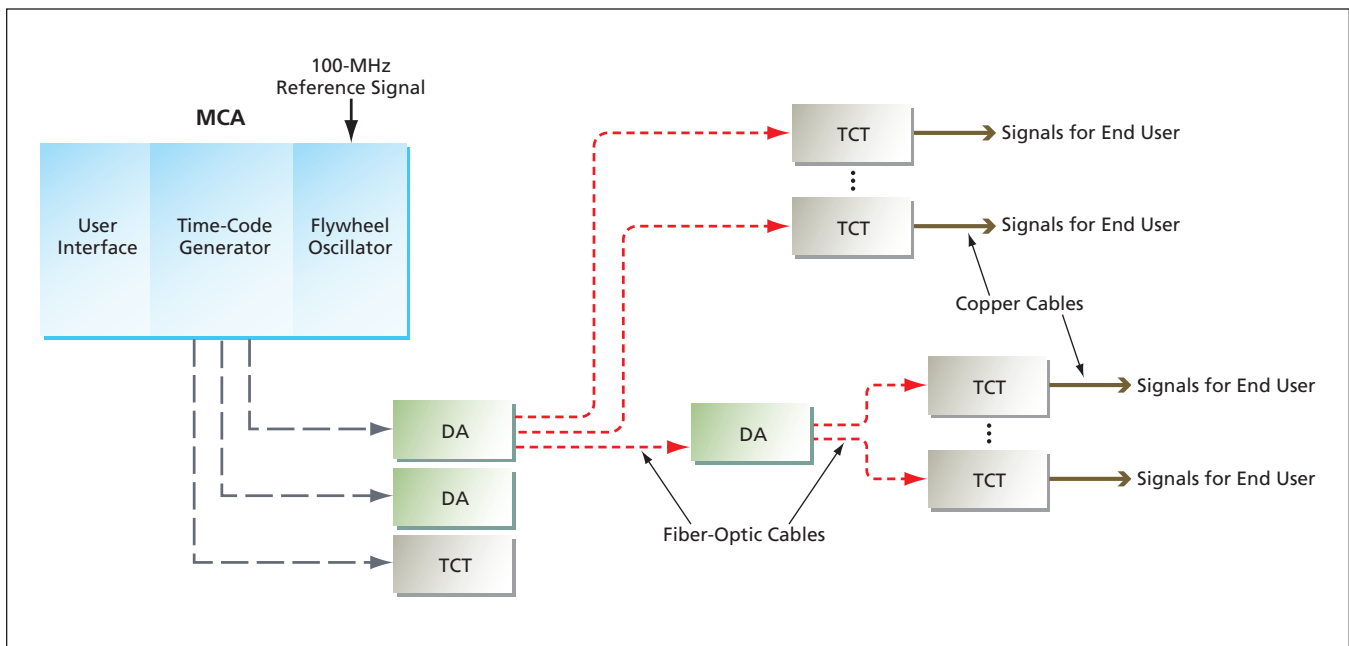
100-MHz
Reference Signal

MCA

User Interface

Time-Code Generator

Flywheel Oscillator

TCT

Signals for End User

TCT

Signals for End User

Copper Cables

TCT

Signals for End User

DA

DA

TCT

Signals for End User

DA

TCT

Fiber-Optic Cables